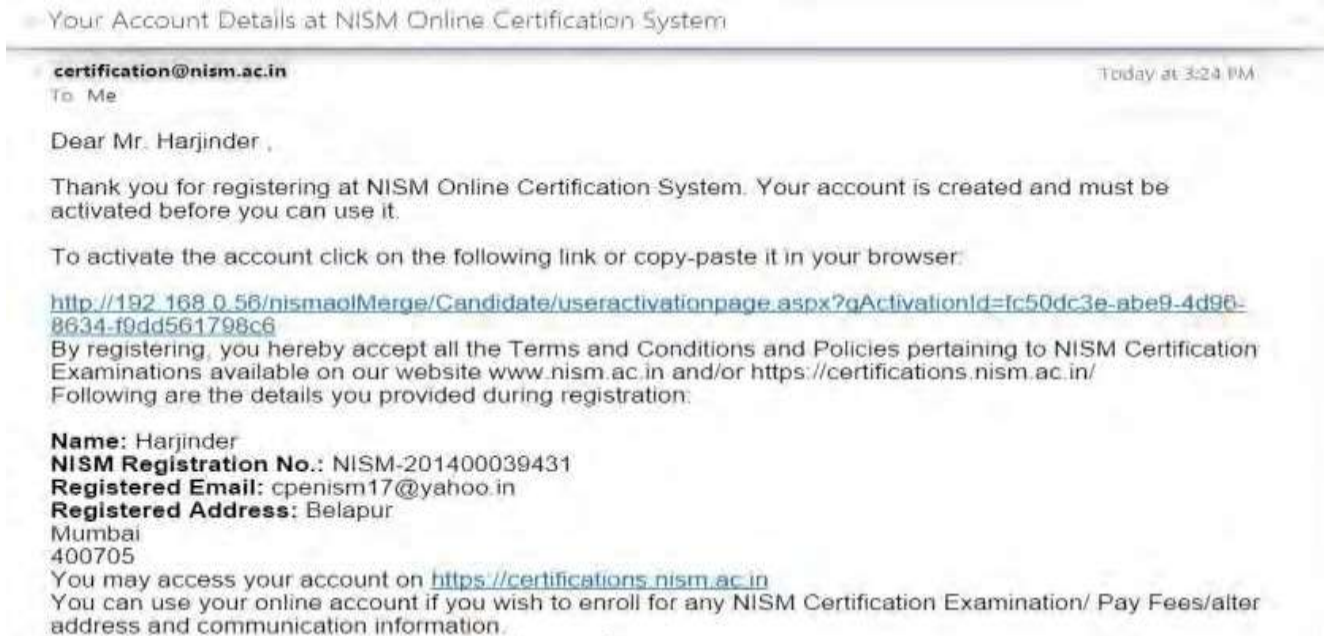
Your Account Details at NISM Online Certification System

certification@nism.ac.in
To Me

Today at 3:24 PM

Dear Mr. Harjinder ,

Thank you for registering at NISM Online Certification System. Your account is created and must be activated before you can use it.

To activate the account click on the following link or copy-paste it in your browser:

http://192.168.0.56/nismaolMerge/Candidate/useractivationpage.aspx?gActivationId=fc50dc3e-abe9-4d96-8634-f9dd561798c6
By registering, you hereby accept all the Terms and Conditions and Policies pertaining to NISM Certification Examinations available on our website www.nism.ac.in and/or https://certifications.nism.ac.in/
Following are the details you provided during registration:

Name: Harjinder
NISM Registration No.: NISM-201400039431
Registered Email: cpenism17@yahoo.in
Registered Address: Belapur
Mumbai
400705
You may access your account on https://certifications.nism.ac.in
You can use your online account if you wish to enroll for any NISM Certification Examination/ Pay Fees/alter address and communication information.